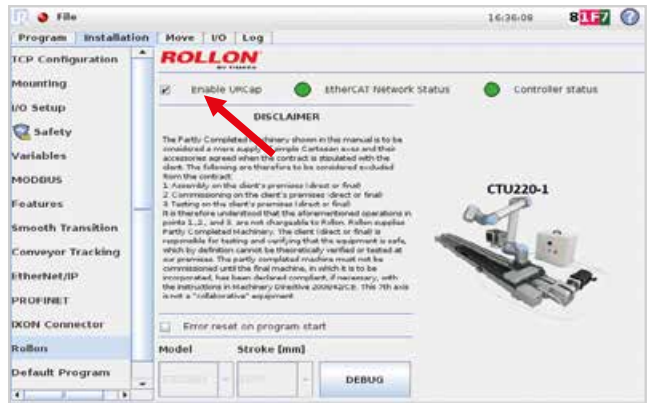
File
16:36:09
81F7
Program | Installation | Move | I/O | Log
TCP Configuration
Mounting
I/O Setup
Safety
Variables
MODBUS
Features
Smooth Transition
Conveyor Tracking
EtherNet/IP
PROFINET
IXON Connector
Rollon
Default Program
ROLLON BY TIMKEN
Enable URCap
EtherCAT Network Status
Controller status
DISCLAIMER
The Partly Completed Machinery shown in this manual is to be considered a mere supply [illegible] Cartesian axes and their accessories agreed when the contract is stipulated with the client. The following are therefore to be considered excluded from the contract:
1. Assembly on the client's premises (direct or final)
2. Commissioning on the client's premises (direct or final)
3. Testing on the client's premises (direct or final)
It is therefore understood that the aforementioned operations in points 1, 2, and 3, are not chargeable to Rollon. Rollon supplies Partly Completed Machinery. The client (direct or final) is responsible for testing and verifying that the equipment is safe, which by definition cannot be theoretically verified or tested at our premises. The partly completed machine must not be commissioned until the final machine, in which it is to be incorporated, has been declared compliant, if necessary, with the instructions in Machinery Directive 2006/42/CE. This 7th axis is not a "collaborative" equipment
CTU220-1
Error reset on program start
Model
Stroke [mm]
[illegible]
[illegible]
DEBUG